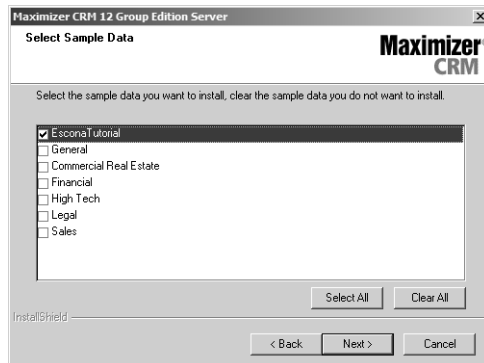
Maximizer CRM 12 Group Edition Server

Select Sample Data

Maximizer CRM

Select the sample data you want to install, clear the sample data you do not want to install.

☑ EsconaTutorial
☐ General
☐ Commercial Real Estate
☐ Financial
☐ High Tech
☐ Legal
☐ Sales

Select All | Clear All

InstallShield

< Back | Next > | Cancel